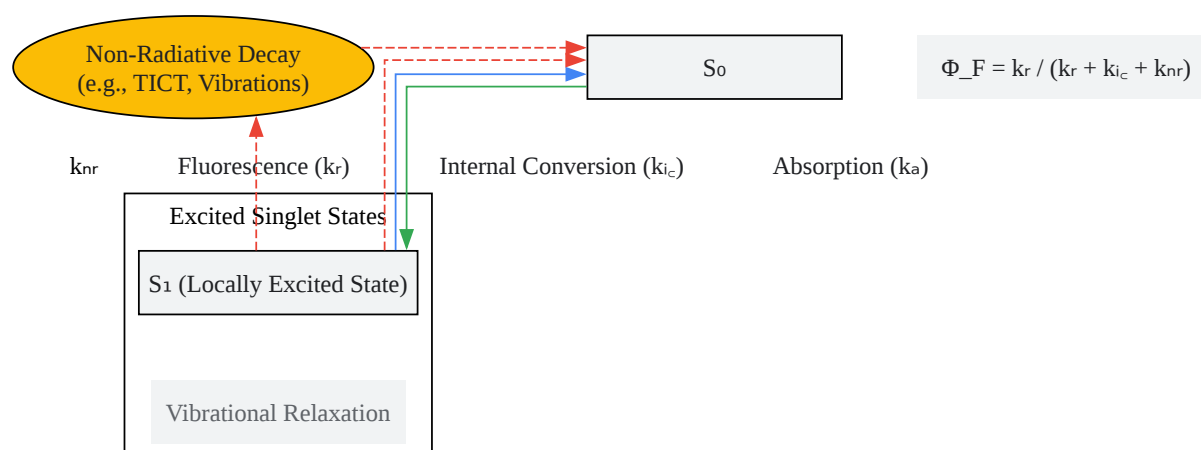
Non-Radiative Decay (e.g., TICT, Vibrations)

S₀

Φ_F = kᵣ / (kᵣ + kᵢ꜀ + kₙᵣ)

kₙᵣ

Fluorescence (kᵣ)

Internal Conversion (kᵢ꜀)

Absorption (kₐ)

Excited Singlet States

S₁ (Locally Excited State)

Vibrational Relaxation